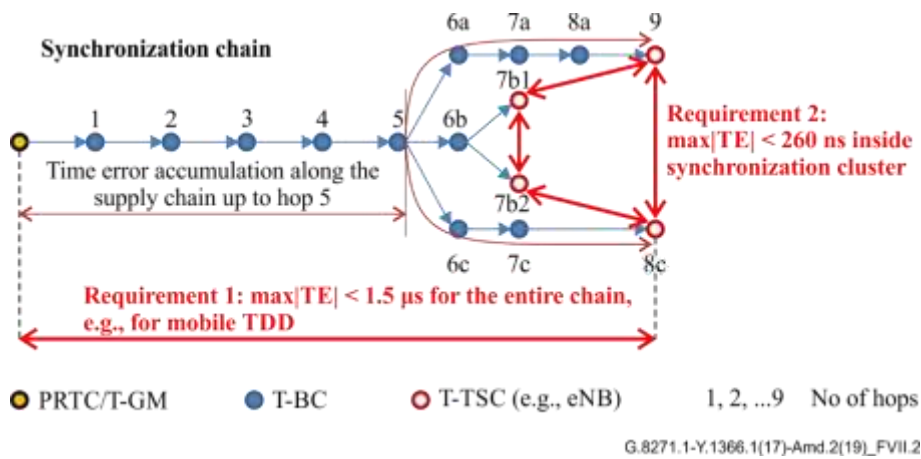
Synchronization chain

6a 7a 8a 9

7b1

1 2 3 4 5 6b

7b2

6c 7c 8c

Time error accumulation along the supply chain up to hop 5

Requirement 2: max|TE| < 260 ns inside synchronization cluster

Requirement 1: max|TE| < 1.5 μs for the entire chain, e.g., for mobile TDD

PRTC/T-GM T-BC T-TSC (e.g., eNB) 1, 2, ...9 No of hops

G.8271.1-Y.1366.1(17)-Amd.2(19)_FVII.2